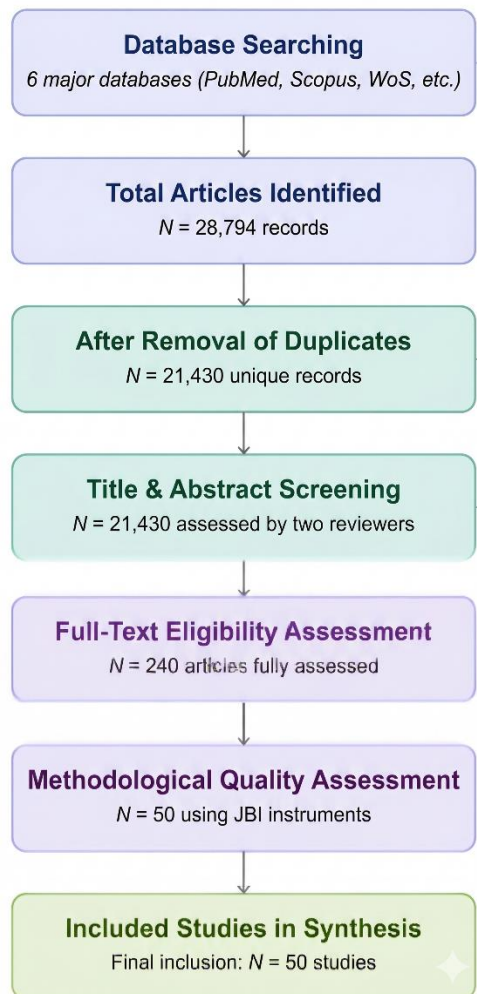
Database Searching
6 major databases (PubMed, Scopus, WoS, etc.)

Total Articles Identified
$N$ = 28,794 records

After Removal of Duplicates
$N$ = 21,430 unique records

Title & Abstract Screening
$N$ = 21,430 assessed by two reviewers

Full-Text Eligibility Assessment
$N$ = 240 articles fully assessed

Methodological Quality Assessment
$N$ = 50 using JBI instruments

Included Studies in Synthesis
Final inclusion: $N$ = 50 studies